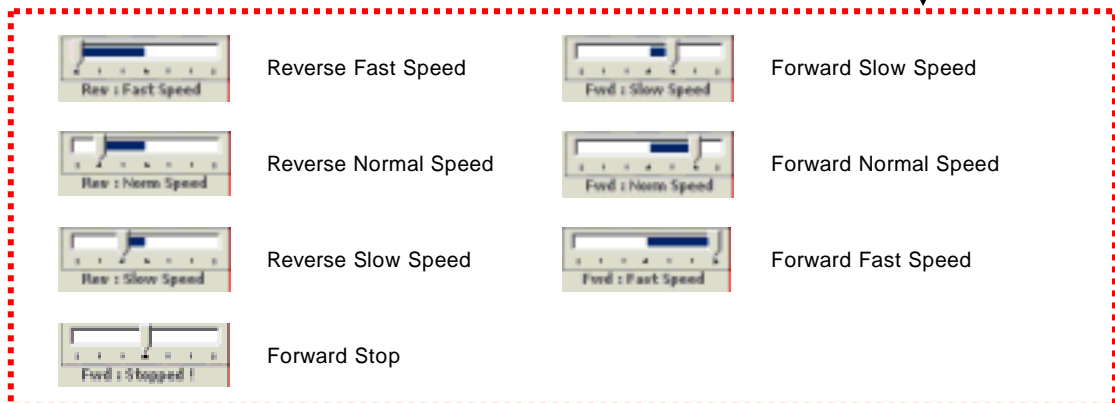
Rev : Fast Speed

Reverse Fast Speed

Fwd : Slow Speed

Forward Slow Speed

Rev : Norm Speed

Reverse Normal Speed

Fwd : Norm Speed

Forward Normal Speed

Rev : Slow Speed

Reverse Slow Speed

Fwd : Fast Speed

Forward Fast Speed

Fwd : Stopped !

Forward Stop